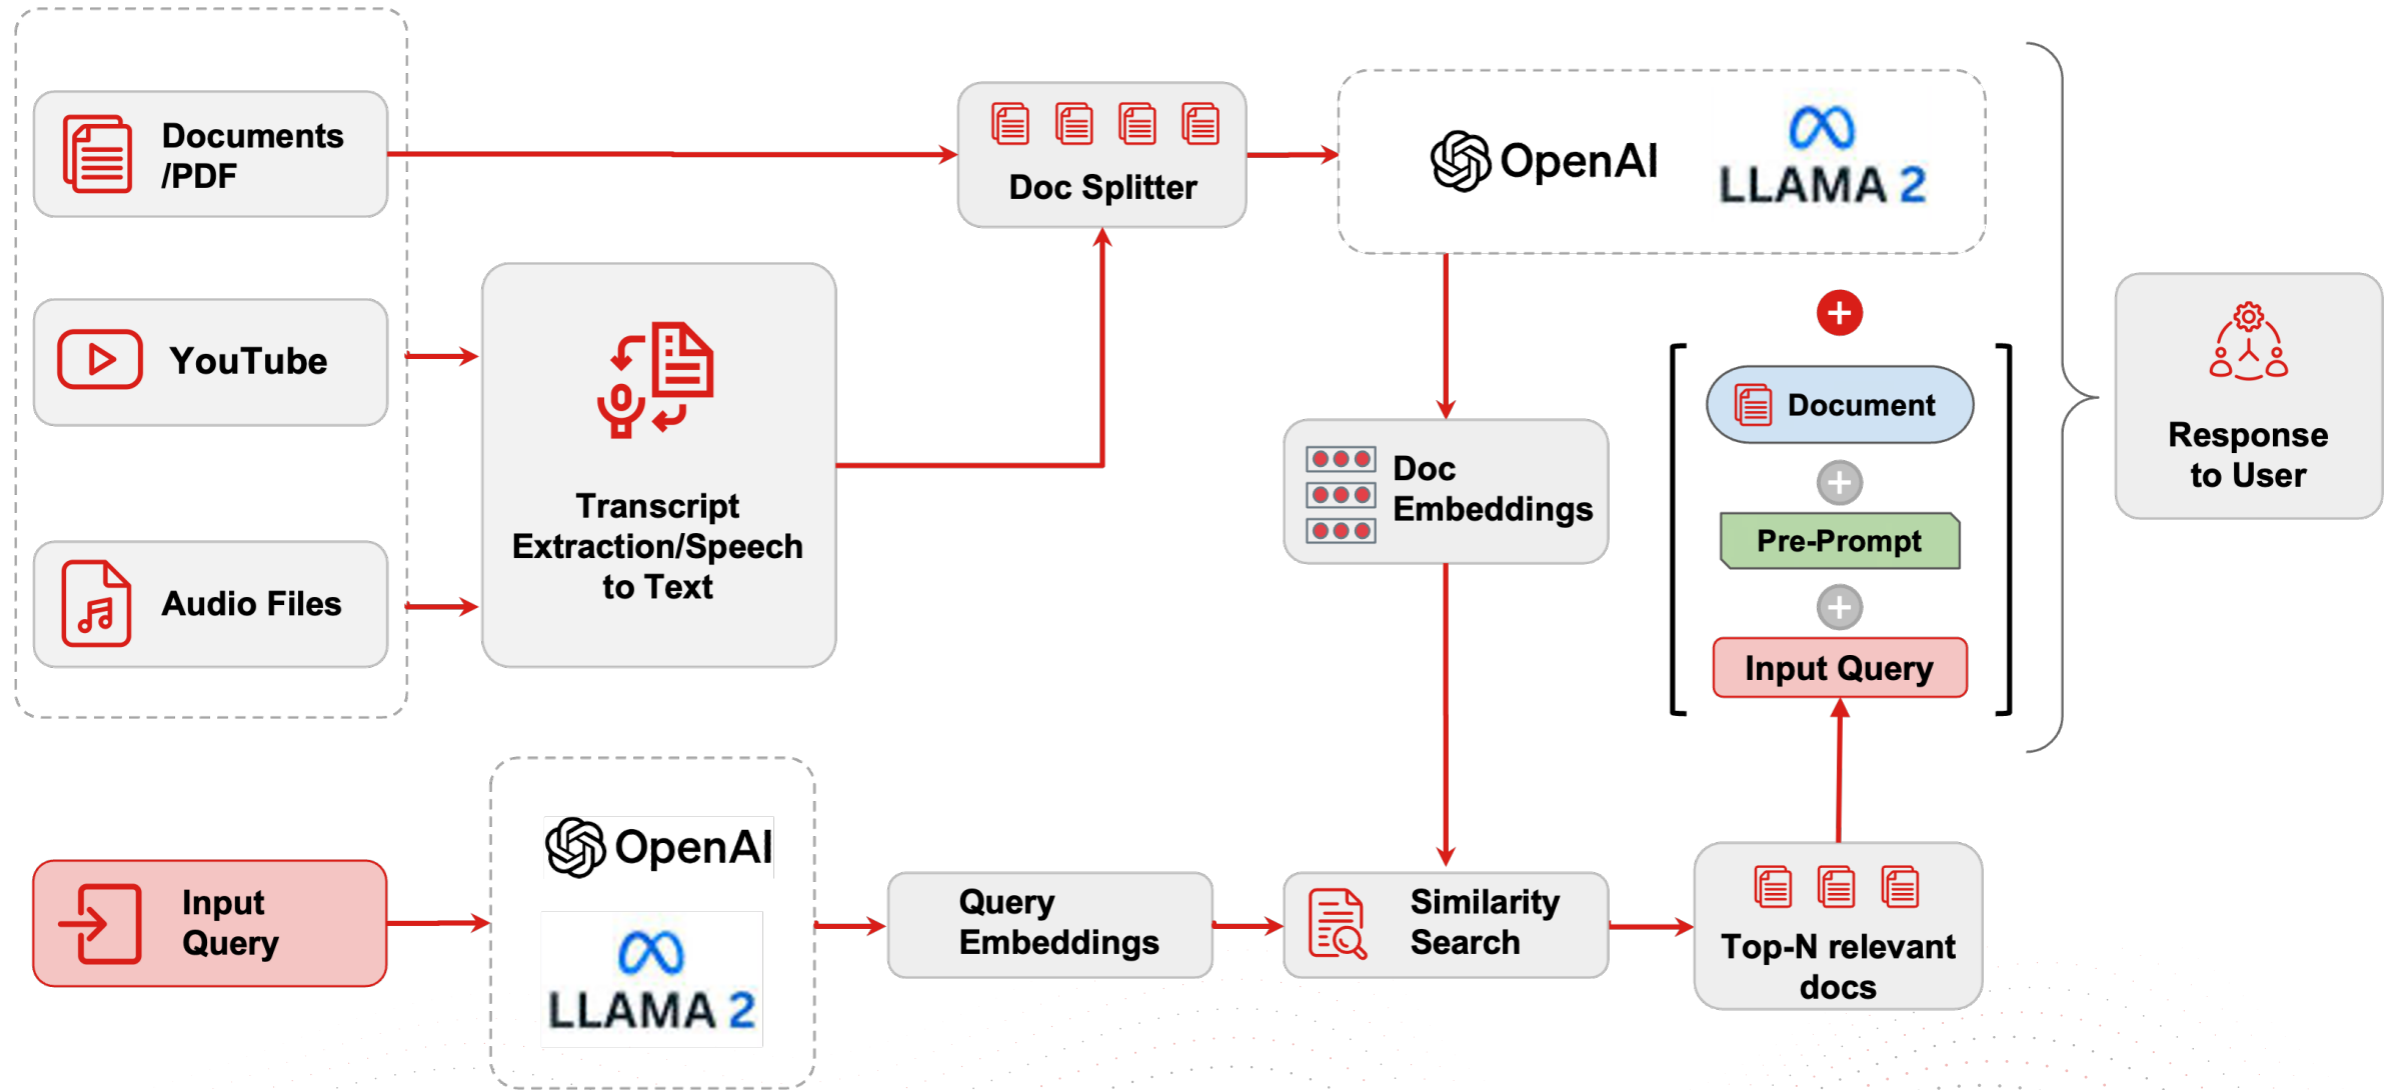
Documents /PDF

YouTube

Audio Files

Transcript Extraction/Speech to Text

Doc Splitter

OpenAI

LLAMA 2

Doc Embeddings

Document

Pre-Prompt

Input Query

Response to User

Input Query

OpenAI

LLAMA 2

Query Embeddings

Similarity Search

Top-N relevant docs